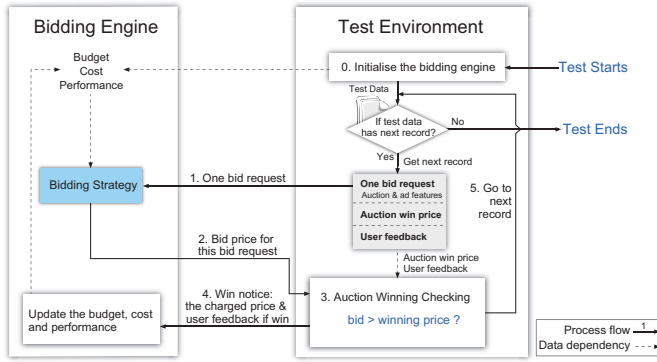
Bidding Engine

Budget
Cost
Performance

Bidding Strategy

Update the budget, cost and performance

Test Environment

0. Initialise the bidding engine

Test Starts

Test Data

If test data has next record?

No

Test Ends

Yes

Get next record

1. One bid request

One bid request
Auction & ad features

Auction win price

User feedback

5. Go to next record

2. Bid price for this bid request

Auction win price
User feedback

4. Win notice: the charged price & user feedback if win

3. Auction Winning Checking

bid > winning price ?

Process flow 1
Data dependency